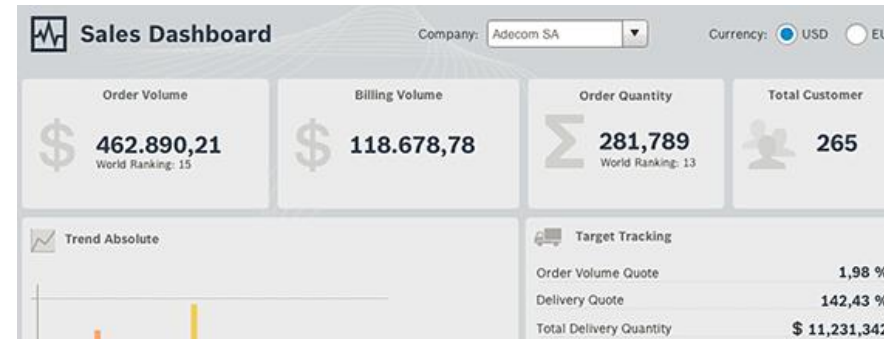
Sales Dashboard

Company: Adecom SA

Currency: USD EU

Order Volume
462.890,21
World Ranking: 15

Billing Volume
118.678,78

Order Quantity
281,789
World Ranking: 13

Total Customer
265

Trend Absolute

Target Tracking

| Order Volume Quote | 1,98 % |
|---|---|
| Delivery Quote | 142,43 % |
| Total Delivery Quantity | $ 11,231,342 |